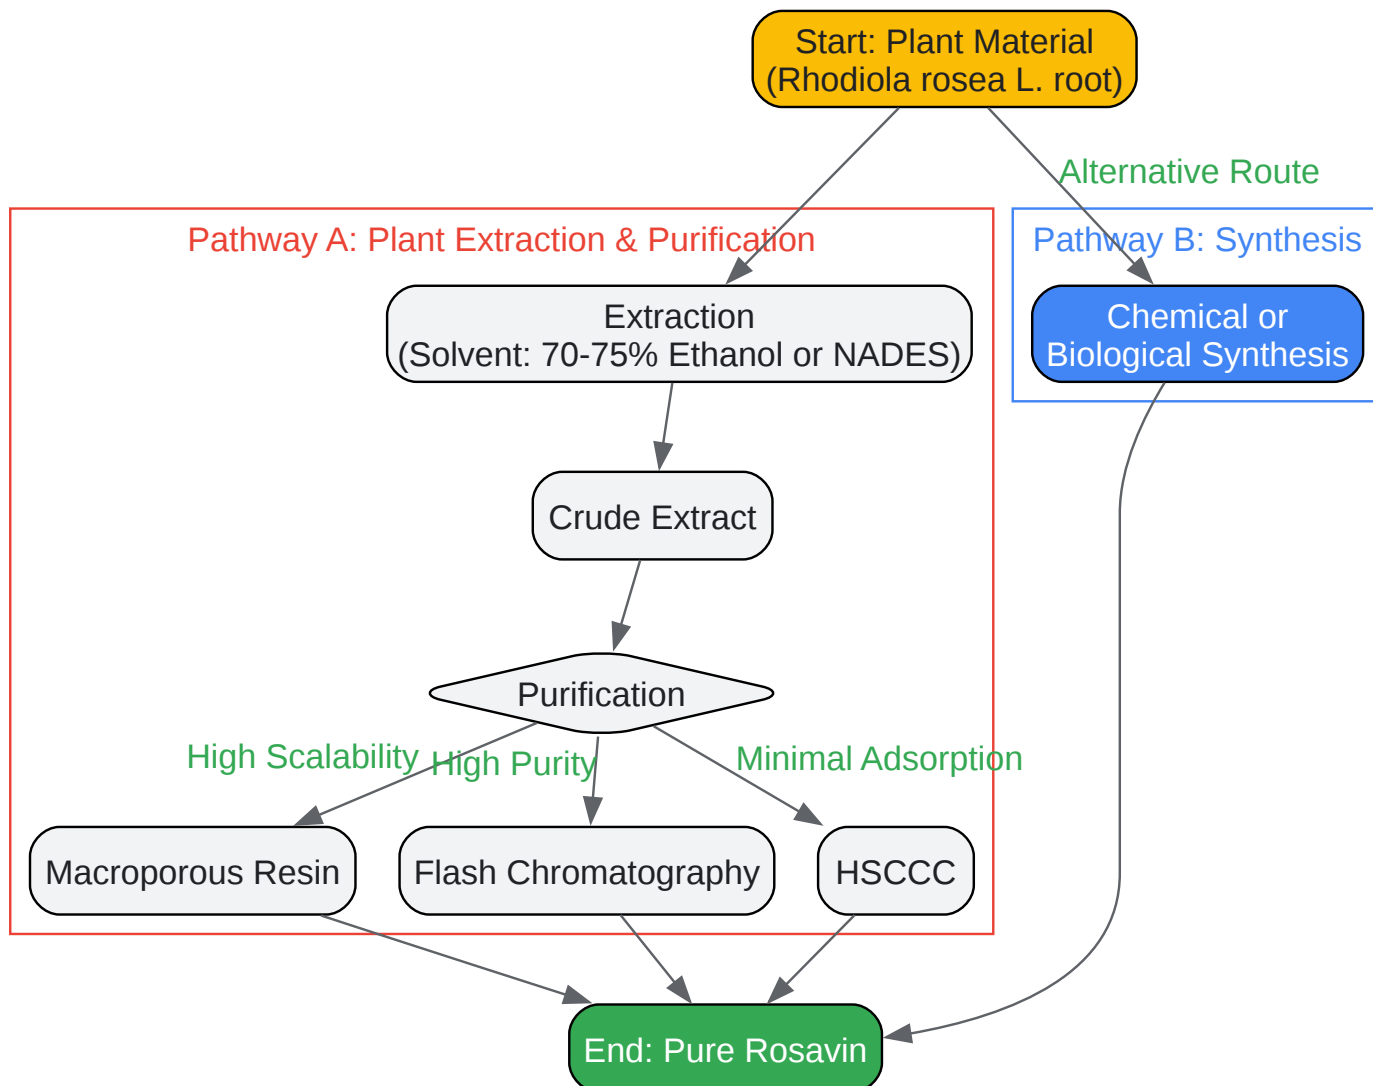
Start: Plant Material
(Rhodiola rosea L. root)

Alternative Route

Pathway A: Plant Extraction & Purification

Pathway B: Synthesis

Extraction
(Solvent: 70-75% Ethanol or NADES)

Chemical or
Biological Synthesis

Crude Extract

Purification

High Scalability

High Purity

Minimal Adsorption

Macroporous Resin

Flash Chromatography

HSCCC

End: Pure Rosavin